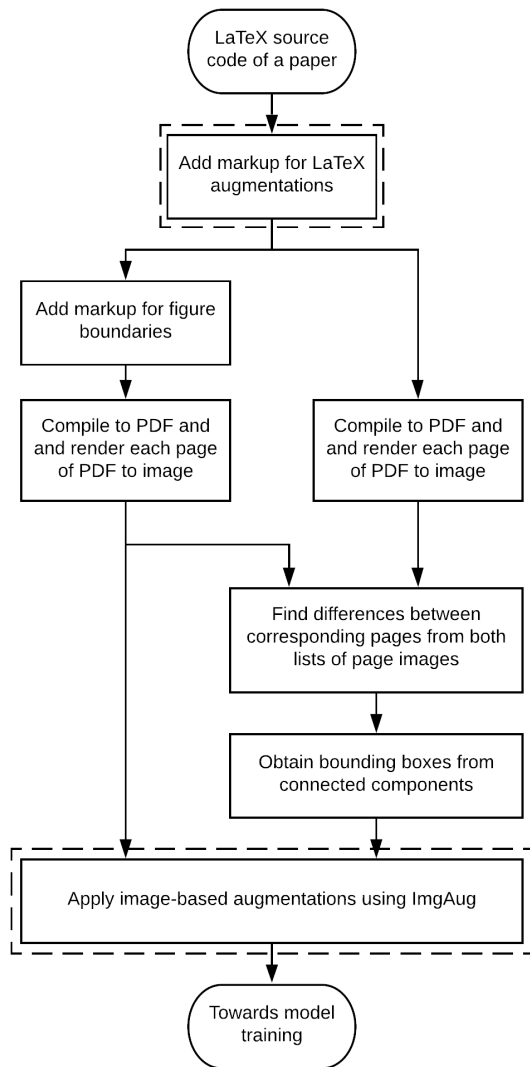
LaTeX source code of a paper

Add markup for LaTeX augmentations

Add markup for figure boundaries

Compile to PDF and and render each page of PDF to image

Compile to PDF and and render each page of PDF to image

Find differences between corresponding pages from both lists of page images

Obtain bounding boxes from connected components

Apply image-based augmentations using ImgAug

Towards model training